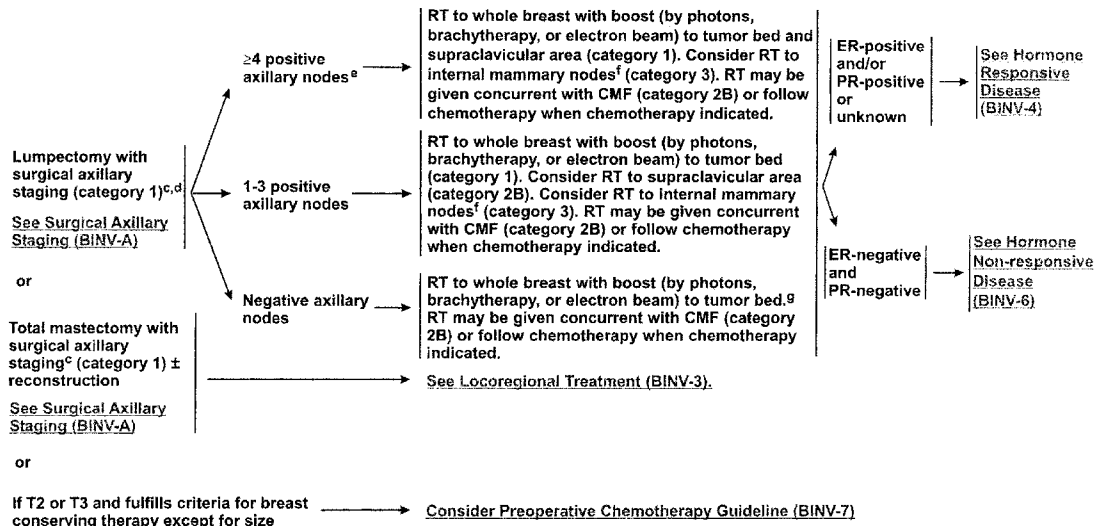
Lumpectomy with surgical axillary staging (category 1)$^{c,d}$

See Surgical Axillary Staging (BINV-A)

or

Total mastectomy with surgical axillary staging$^{c}$ (category 1) ± reconstruction

See Surgical Axillary Staging (BINV-A)

or

If T2 or T3 and fulfills criteria for breast conserving therapy except for size

≥4 positive axillary nodes$^{e}$

RT to whole breast with boost (by photons, brachytherapy, or electron beam) to tumor bed and supraclavicular area (category 1). Consider RT to internal mammary nodes$^{f}$ (category 3). RT may be given concurrent with CMF (category 2B) or follow chemotherapy when chemotherapy indicated.

1-3 positive axillary nodes

RT to whole breast with boost (by photons, brachytherapy, or electron beam) to tumor bed (category 1). Consider RT to supraclavicular area (category 2B). Consider RT to internal mammary nodes$^{f}$ (category 3). RT may be given concurrent with CMF (category 2B) or follow chemotherapy when chemotherapy indicated.

Negative axillary nodes

RT to whole breast with boost (by photons, brachytherapy, or electron beam) to tumor bed.$^{g}$ RT may be given concurrent with CMF (category 2B) or follow chemotherapy when chemotherapy indicated.

See Locoregional Treatment (BINV-3).

Consider Preoperative Chemotherapy Guideline (BINV-7)

ER-positive and/or PR-positive or unknown

See Hormone Responsive Disease (BINV-4)

ER-negative and PR-negative

See Hormone Non-responsive Disease (BINV-6)